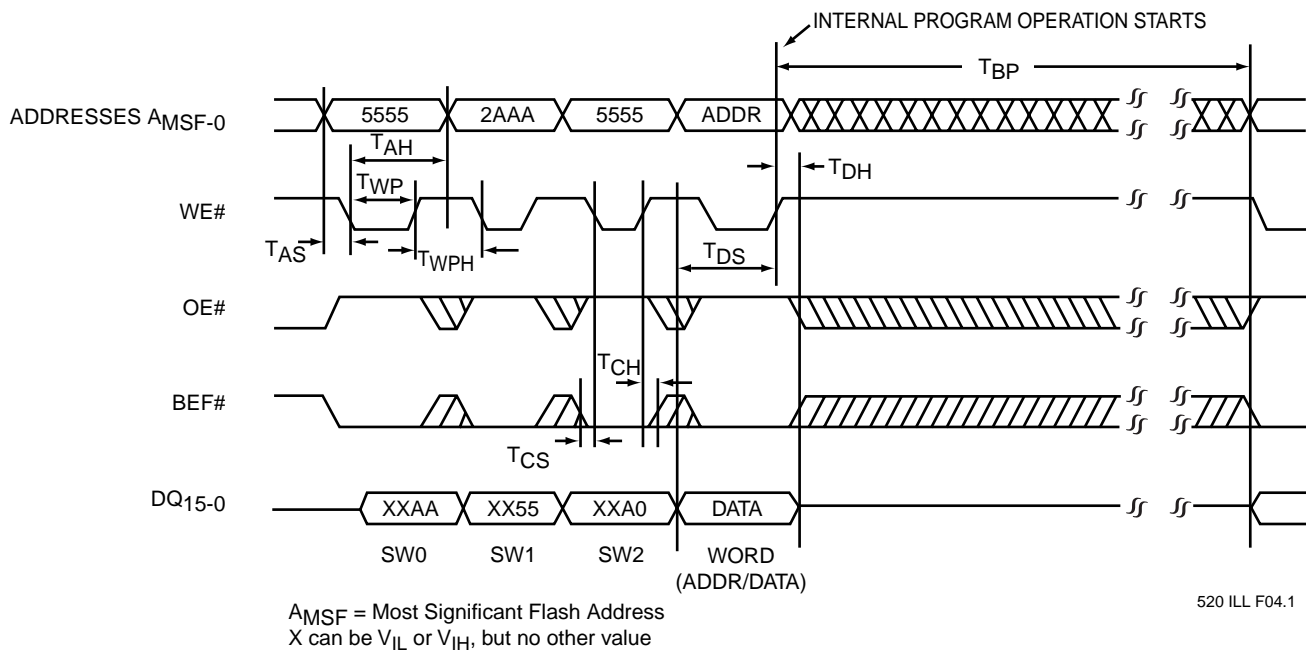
INTERNAL PROGRAM OPERATION STARTS

$T_{BP}$

ADDRESSES $A_{MSF-0}$

5555

2AAA

5555

ADDR

$T_{AH}$

$T_{DH}$

$T_{WP}$

WE#

$T_{AS}$

$T_{WPH}$

$T_{DS}$

OE#

$T_{CH}$

BEF#

$T_{CS}$

$DQ_{15-0}$

XXAA

XX55

XXA0

DATA

SW0

SW1

SW2

WORD (ADDR/DATA)

520 ILL F04.1

$A_{MSF}$ = Most Significant Flash Address
X can be $V_{IL}$ or $V_{IH}$, but no other value